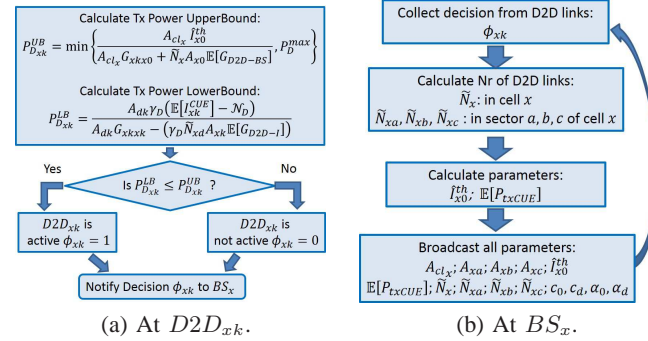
Calculate Tx Power UpperBound:

$P_{D_{xk}}^{UB} = \min\left\{\frac{A_{cl_x}\hat{I}_{x0}^{th}}{A_{cl_x}G_{xkx0} + \tilde{N}_x A_{x0}\mathbb{E}[G_{D2D-BS}]}, P_D^{max}\right\}$

Calculate Tx Power LowerBound:

$P_{D_{xk}}^{LB} = \frac{A_{dk}\gamma_D(\mathbb{E}[I_{xk}^{CUE}] - \mathcal{N}_D)}{A_{dk}G_{xkxk} - (\gamma_D\tilde{N}_{xd}A_{xk}\mathbb{E}[G_{D2D-I}])}$

Yes

No

Is $P_{D_{xk}}^{LB} \le P_{D_{xk}}^{UB}$ ?

$D2D_{xk}$ is active $\phi_{xk} = 1$

$D2D_{xk}$ is not active $\phi_{xk} = 0$

Notify Decision $\phi_{xk}$ to $BS_x$

(a) At $D2D_{xk}$.

Collect decision from D2D links:

$\phi_{xk}$

Calculate Nr of D2D links:

$\tilde{N}_x$: in cell $x$

$\tilde{N}_{xa}, \tilde{N}_{xb}, \tilde{N}_{xc}$ : in sector $a, b, c$ of cell $x$

Calculate parameters:

$\hat{I}_{x0}^{th}$; $\mathbb{E}[P_{txCUE}]$

Broadcast all parameters:

$A_{cl_x}; A_{xa}; A_{xb}; A_{xc}; \hat{I}_{x0}^{th}$

$\mathbb{E}[P_{txCUE}]; \tilde{N}_x; \tilde{N}_{xa}; \tilde{N}_{xb}; \tilde{N}_{xc}; c_0, c_d, \alpha_0, \alpha_d$

(b) At $BS_x$.